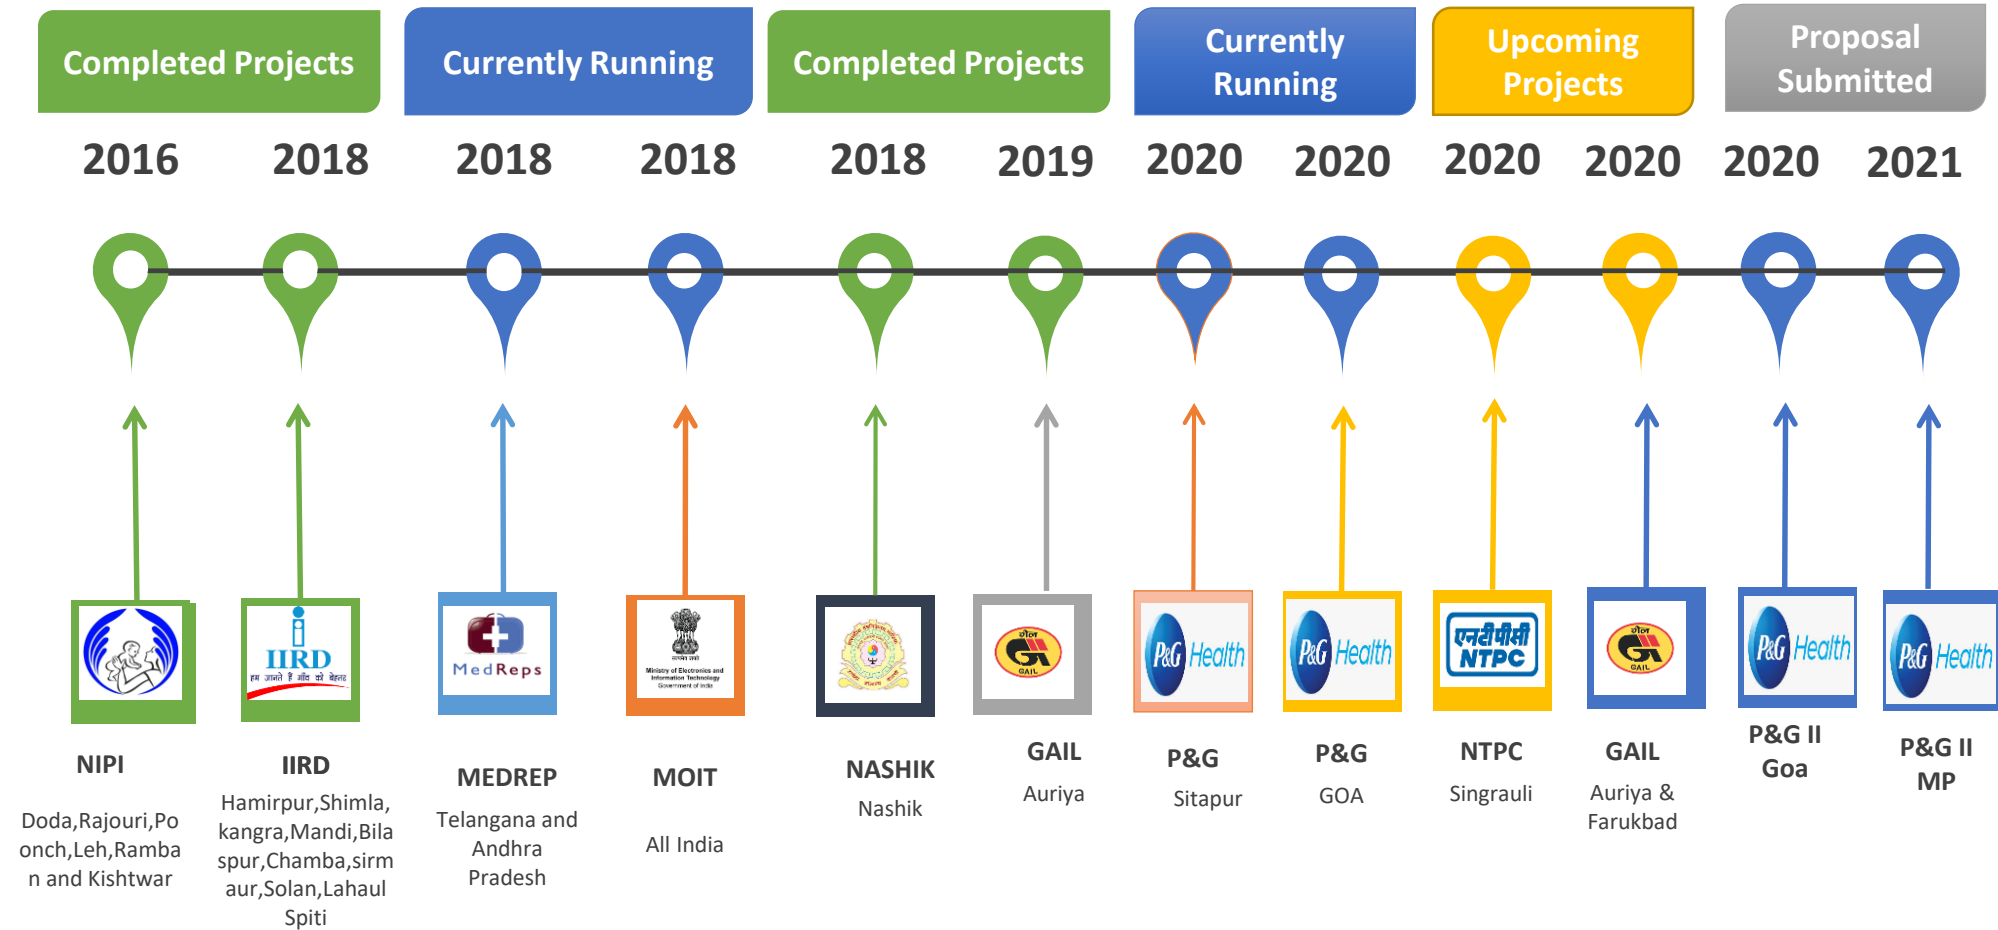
Completed Projects

Currently Running

Completed Projects

Currently Running

Upcoming Projects

Proposal Submitted

2016 2018 2018 2018 2018 2019 2020 2020 2020 2020 2020 2021

IIRD
हम जानते हैं गाँव को बेहतर

MedReps

Ministry of Electronics and Information Technology
Government of India

गेल
GAIL

P&G Health

P&G Health

एनटीपीसी
NTPC

गेल
GAIL

P&G Health

P&G Health

NIPI
Doda,Rajouri,Poonch,Leh,Ramban and Kishtwar

IIRD
Hamirpur,Shimla,kangra,Mandi,Bilaspur,Chamba,sirmaur,Solan,Lahaul Spiti

MEDREP
Telangana and Andhra Pradesh

MOIT
All India

NASHIK
Nashik

GAIL
Auriya

P&G
Sitapur

P&G
GOA

NTPC
Singrauli

GAIL
Auriya & Farukbad

P&G II
Goa

P&G II
MP